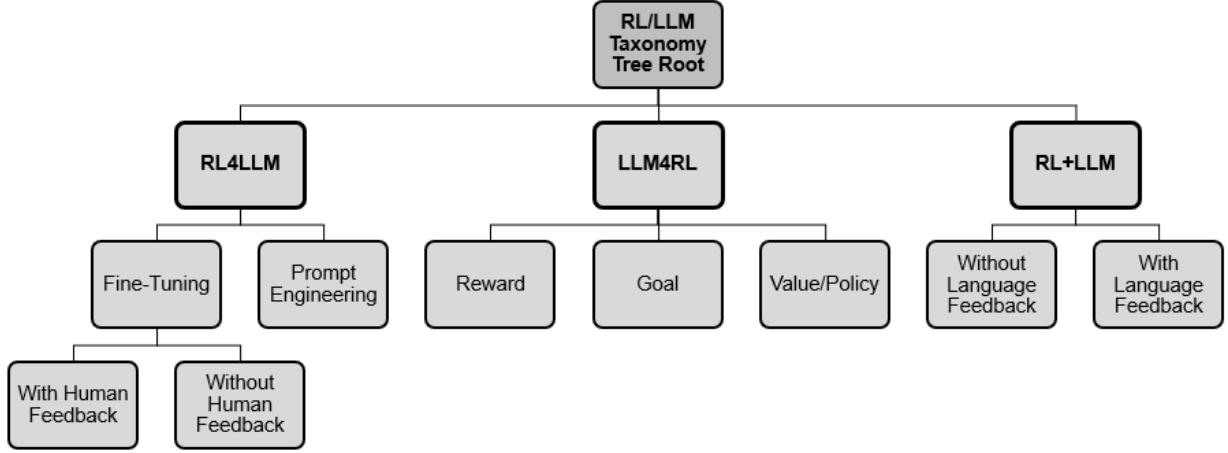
RL/LLM Taxonomy Tree Root

RL4LLM

LLM4RL

RL+LLM

Fine-Tuning

Prompt Engineering

Reward

Goal

Value/Policy

Without Language Feedback

With Language Feedback

With Human Feedback

Without Human Feedback